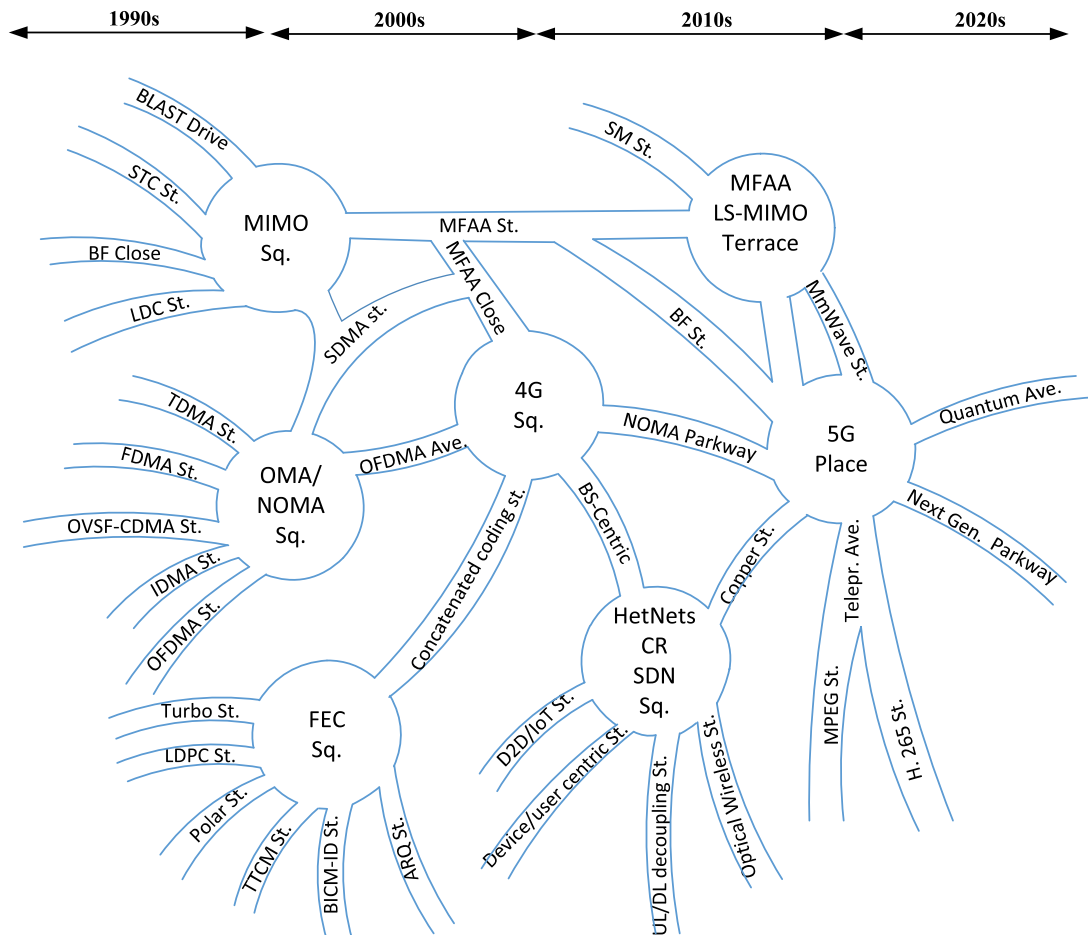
1990s
2000s
2010s
2020s

BLAST Drive
STC St.
BF Close
LDC St.
MIMO Sq.
SM St.
MFAA LS-MIMO Terrace
MFAA St.
MFAA Close
SDMA st.
BF St.
MmWave St.
TDMA St.
FDMA St.
OVSF-CDMA St.
IDMA St.
OFDMA St.
OMA/ NOMA Sq.
OFDMA Ave.
4G Sq.
NOMA Parkway
5G Place
Quantum Ave.
Next Gen. Parkway
BS-Centric
Concatenated coding st.
Copper St.
Telepr. Ave.
HetNets CR SDN Sq.
MPEG St.
H. 265 St.
Turbo St.
LDPC St.
Polar St.
TTCM St.
BICM-ID St.
ARQ St.
FEC Sq.
D2D/IoT St.
Device/user centric St.
UL/DL decoupling St.
Optical Wireless St.